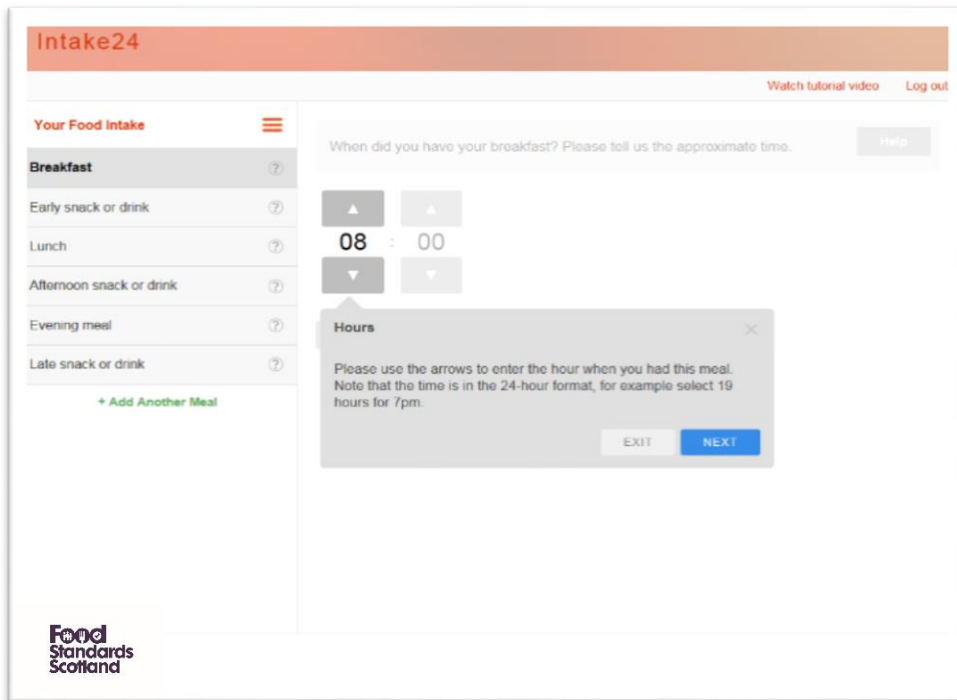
Intake24

Watch tutorial video Log out

Your Food Intake

Breakfast

Early snack or drink

Lunch

Afternoon snack or drink

Evening meal

Late snack or drink

+ Add Another Meal

When did you have your breakfast? Please tell us the approximate time.

Help

08 : 00

Hours

Please use the arrows to enter the hour when you had this meal. Note that the time is in the 24-hour format, for example select 19 hours for 7pm.

EXIT NEXT

Food Standards Scotland